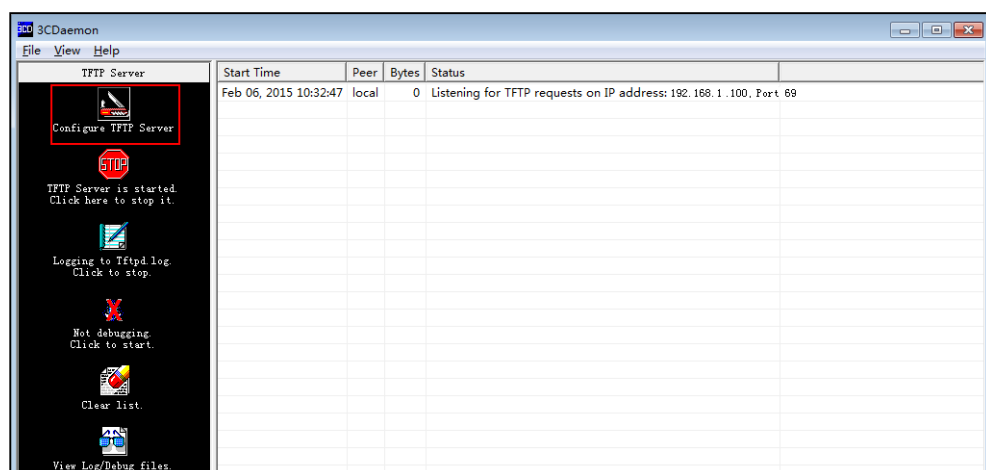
3CDaemon
File View Help
TFTP Server
Configure TFTP Server
STOP
TFTP Server is started. Click here to stop it.
Logging to Tftpd.log. Click to stop.
Not debugging. Click to start.
Clear list.
View Log/Debug files.

| Start Time | Peer | Bytes | Status |
|---|---|---|---|
| Feb 06, 2015 10:32:47 | local | 0 | Listening for TFTP requests on IP address: 192.168.1.100, Port 69 |